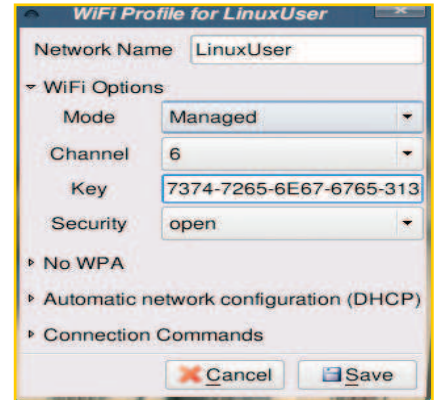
WiFi Profile for LinuxUser

Network Name LinuxUser

WiFi Options

Mode Managed

Channel 6

Key 7374-7265-6E67-6765-313

Security open

No WPA

Automatic network configuration (DHCP)

Connection Commands

Cancel Save